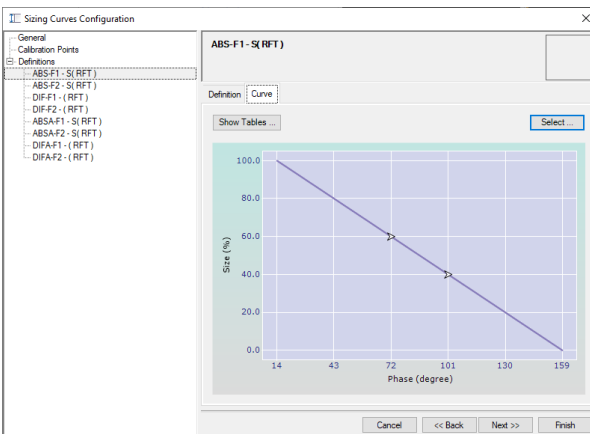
Sizing Curves Configuration

General
Calibration Points
Definitions
ABS-F1 - S( RFT )
ABS-F2 - S( RFT )
DIF-F1 - ( RFT )
DIF-F2 - ( RFT )
ABSA-F1 - S( RFT )
ABSA-F2 - S( RFT )
DIFA-F1 - ( RFT )
DIFA-F2 - ( RFT )

ABS-F1 - S( RFT )

Definition Curve

Show Tables ...

Select ...

100.0
80.0
60.0
40.0
20.0
0.0
Size (%)
14 43 72 101 130 159
Phase (degree)

Cancel << Back Next >> Finish